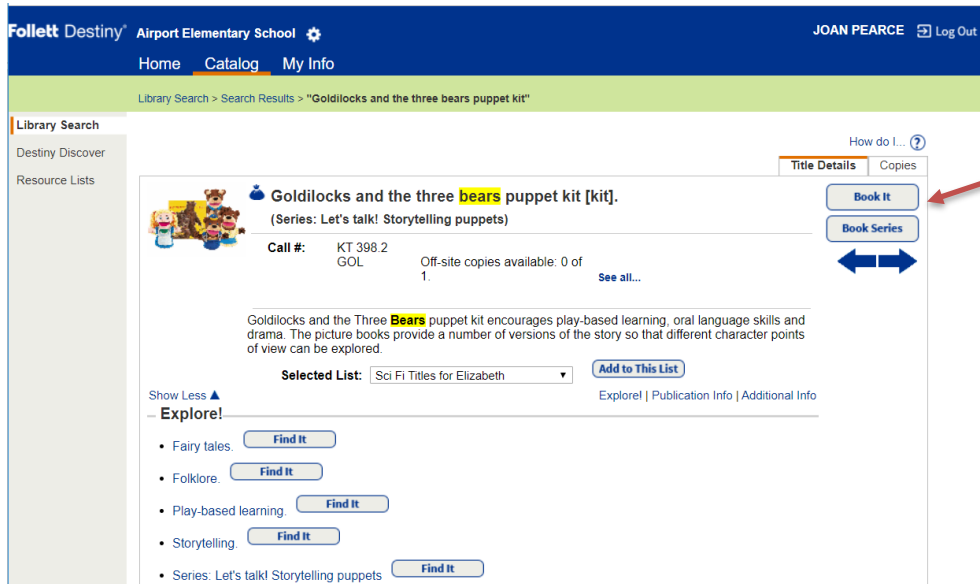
Follett Destiny® Airport Elementary School

JOAN PEARCE Log Out

Home Catalog My Info

Library Search > Search Results > "Goldilocks and the three bears puppet kit"

Library Search
Destiny Discover
Resource Lists

How do I... ?

Title Details Copies

Goldilocks and the three bears puppet kit [kit].

(Series: Let's talk! Storytelling puppets)

Book It
Book Series

Call #: KT 398.2 GOL

Off-site copies available: 0 of 1.

See all...

Goldilocks and the Three Bears puppet kit encourages play-based learning, oral language skills and drama. The picture books provide a number of versions of the story so that different character points of view can be explored.

Selected List: Sci Fi Titles for Elizabeth

Add to This List

Show Less

Explore! | Publication Info | Additional Info

Explore!

- Fairy tales. Find It
- Folklore. Find It
- Play-based learning. Find It
- Storytelling. Find It
- Series: Let's talk! Storytelling puppets Find It